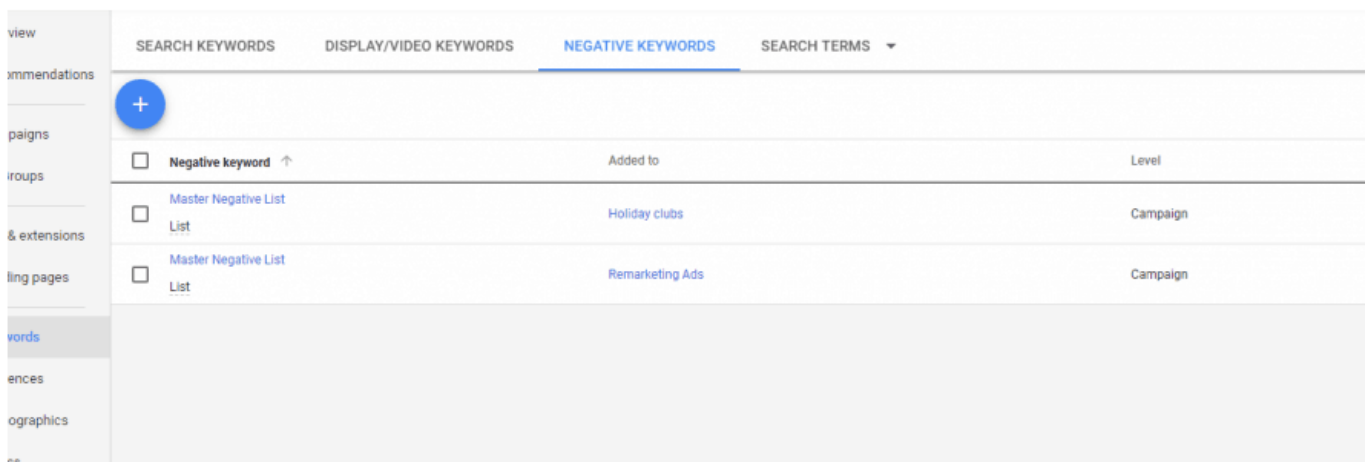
view
ommendations
paigns
roups
& extensions
ding pages
words
ences
ographics

SEARCH KEYWORDS
DISPLAY/VIDEO KEYWORDS
NEGATIVE KEYWORDS
SEARCH TERMS

+

| | Negative keyword | Added to | Level |
|---|---|---|---|
| | Master Negative List List | Holiday clubs | Campaign |
| | Master Negative List List | Remarketing Ads | Campaign |